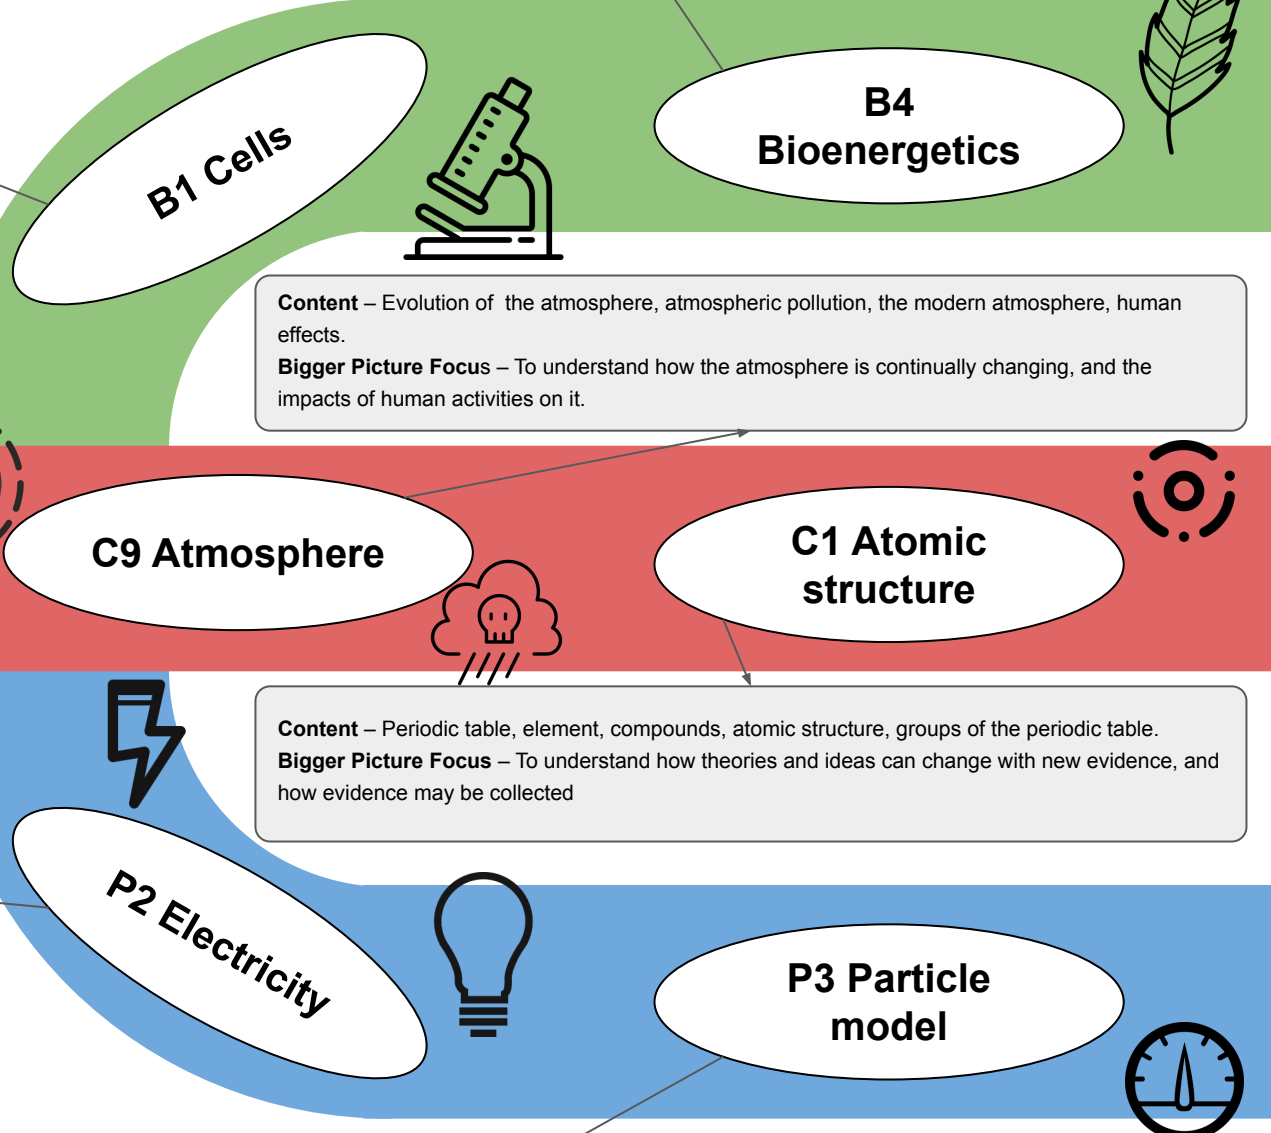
B1 Cells

B4 Bioenergetics

**Content** – Evolution of the atmosphere, atmospheric pollution, the modern atmosphere, human effects.
**Bigger Picture Focus** – To understand how the atmosphere is continually changing, and the impacts of human activities on it.

C9 Atmosphere

C1 Atomic structure

**Content** – Periodic table, element, compounds, atomic structure, groups of the periodic table.
**Bigger Picture Focus** – To understand how theories and ideas can change with new evidence, and how evidence may be collected

P2 Electricity

P3 Particle model